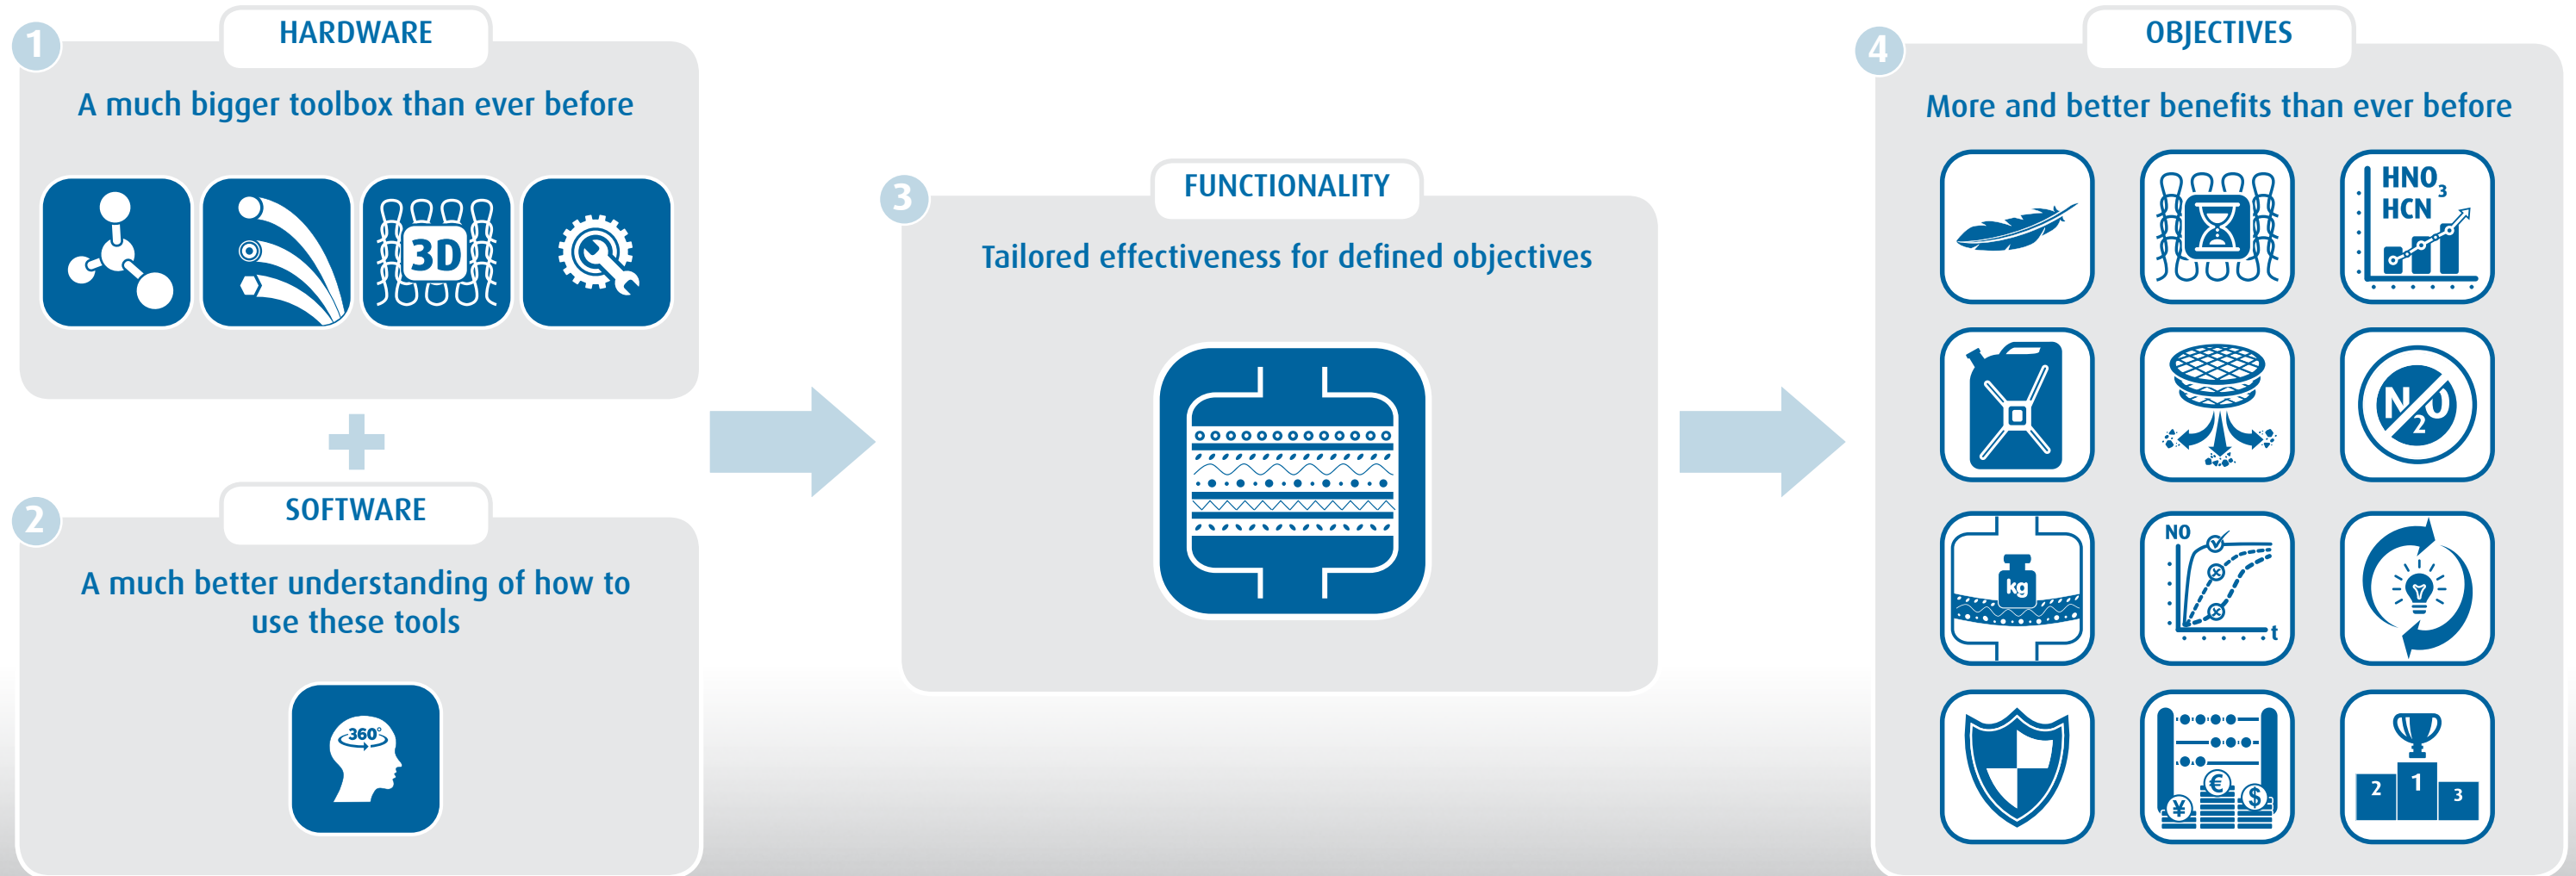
1
HARDWARE
A much bigger toolbox than ever before

3D

+

2
SOFTWARE
A much better understanding of how to use these tools

360°

3
FUNCTIONALITY
Tailored effectiveness for defined objectives

4
OBJECTIVES
More and better benefits than ever before

$HNO_3$
HCN

$N_2O$

kg

NO
t

€ ¥ $

2 1 3